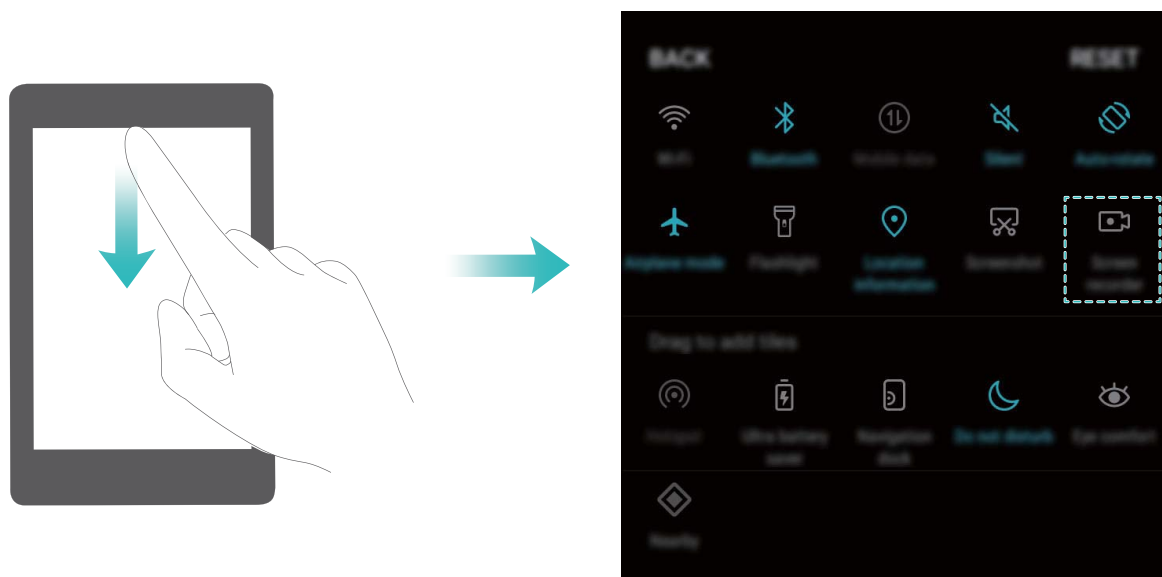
BACK

RESET

Wi-Fi

Bluetooth

Mobile data

Silent

Auto-rotate

Airplane mode

Flashlight

Location information

Screenshot

Screen recorder

Drag to add tiles

Hotspot

Ultra battery saver

Navigation dock

Do not disturb

Eye comfort

Nearby